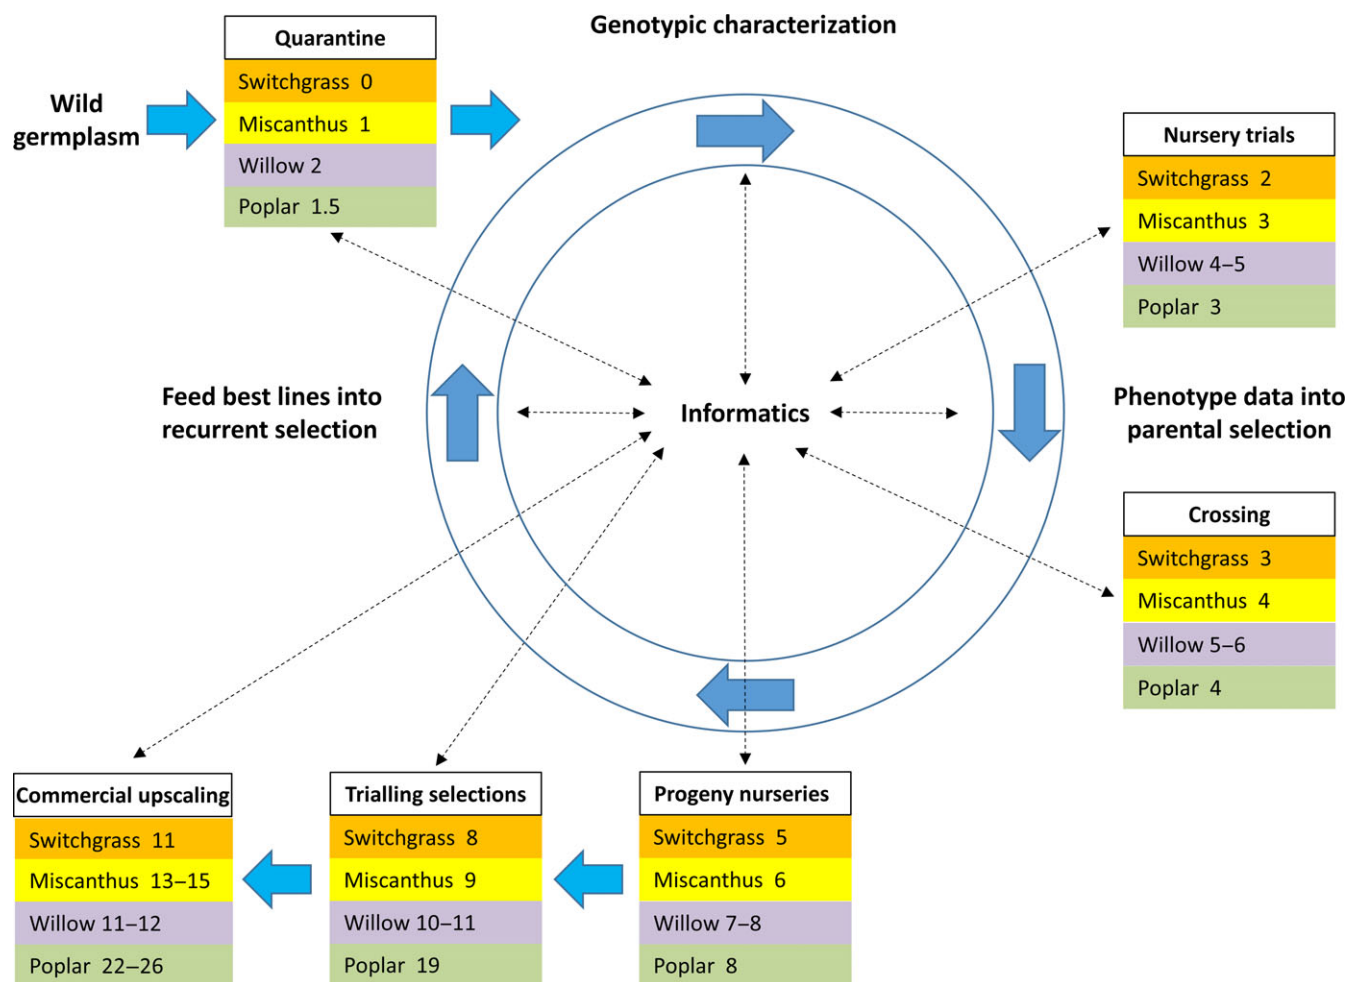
Quarantine

| Quarantine |
|---|
| Switchgrass 0 |
| Miscanthus 1 |
| Willow 2 |
| Poplar 1.5 |

Genotypic characterization

Wild germplasm

| Nursery trials |
|---|
| Switchgrass 2 |
| Miscanthus 3 |
| Willow 4–5 |
| Poplar 3 |

Feed best lines into recurrent selection

Informatics

Phenotype data into parental selection

| Crossing |
|---|
| Switchgrass 3 |
| Miscanthus 4 |
| Willow 5–6 |
| Poplar 4 |

| Commercial upscaling |
|---|
| Switchgrass 11 |
| Miscanthus 13–15 |
| Willow 11–12 |
| Poplar 22–26 |

| Trialling selections |
|---|
| Switchgrass 8 |
| Miscanthus 9 |
| Willow 10–11 |
| Poplar 19 |

| Progeny nurseries |
|---|
| Switchgrass 5 |
| Miscanthus 6 |
| Willow 7–8 |
| Poplar 8 |